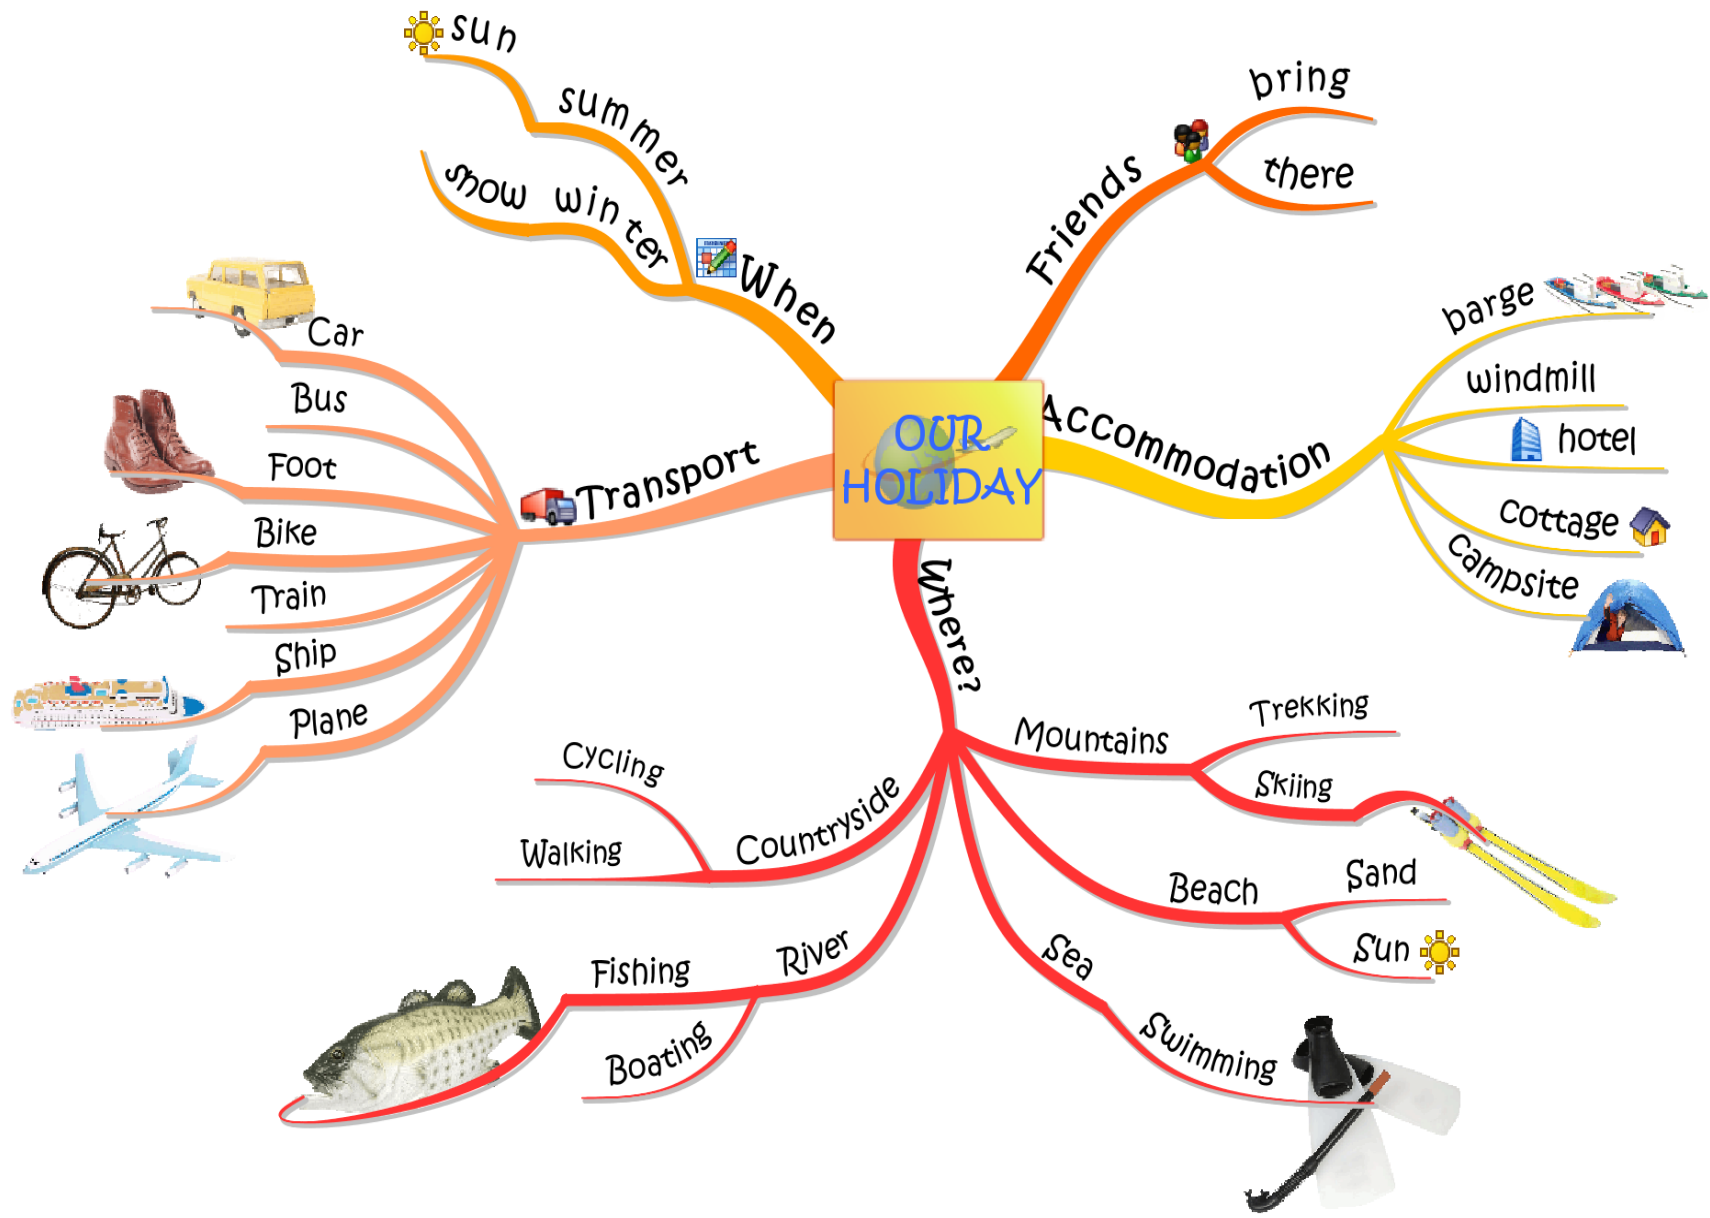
OUR HOLIDAY

When
summer
sun
winter
snow

Friends
bring
there

Accommodation
barge
windmill
hotel
cottage
campsite

Where?
Mountains
Trekking
Skiing
Beach
Sand
Sun
Sea
Swimming
River
Fishing
Boating
Countryside
Cycling
Walking

Transport
Car
Bus
Foot
Bike
Train
Ship
Plane